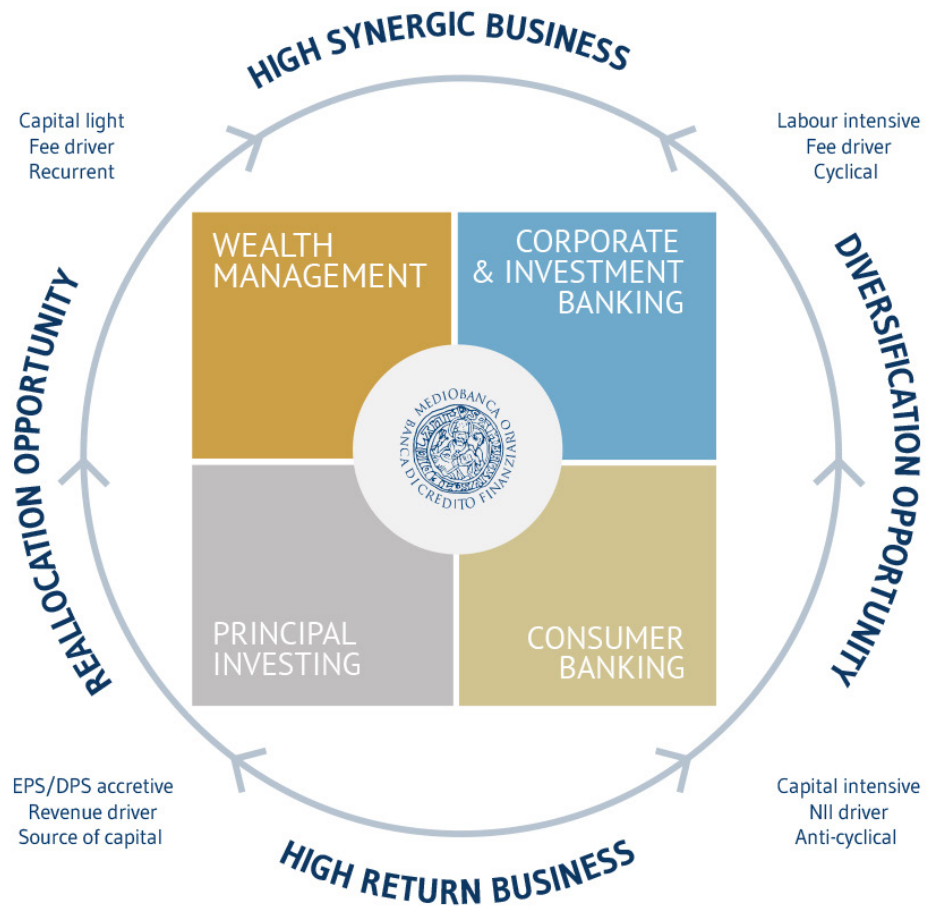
HIGH SYNERGIC BUSINESS

Capital light
Fee driver
Recurrent

Labour intensive
Fee driver
Cyclical

REALLOCATION OPPORTUNITY

DIVERSIFICATION OPPORTUNITY

WEALTH MANAGEMENT

CORPORATE & INVESTMENT BANKING

MEDIOBANCA BANCA DI CREDITO FINANZIARIO

PRINCIPAL INVESTING

CONSUMER BANKING

EPS/DPS accretive
Revenue driver
Source of capital

Capital intensive
NII driver
Anti-cyclical

HIGH RETURN BUSINESS